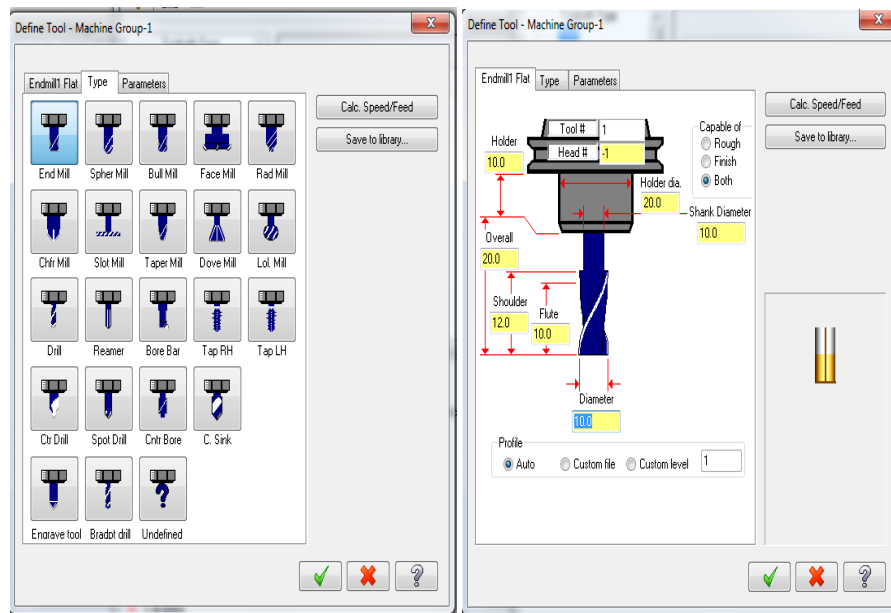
Define Tool - Machine Group-1

Endmill1 Flat | Type | Parameters

Calc. Speed/Feed

Save to library...

End Mill | Spher Mill | Bull Mill | Face Mill | Rad Mill

Chfr Mill | Slot Mill | Taper Mill | Dove Mill | Lol. Mill

Drill | Reamer | Bore Bar | Tap RH | Tap LH

Ctr Drill | Spot Drill | Cntr Bore | C. Sink

Engrave tool | Bradpt drill | Undefined

Define Tool - Machine Group-1

Endmill1 Flat | Type | Parameters

Tool # 1

Head # -1

Holder 10.0

Holder dia. 20.0

Shank Diameter 10.0

Overall 20.0

Shoulder 12.0

Flute 10.0

Diameter 10.0

Capable of
Rough
Finish
Both

Calc. Speed/Feed

Save to library...

Profile
Auto
Custom file
Custom level 1